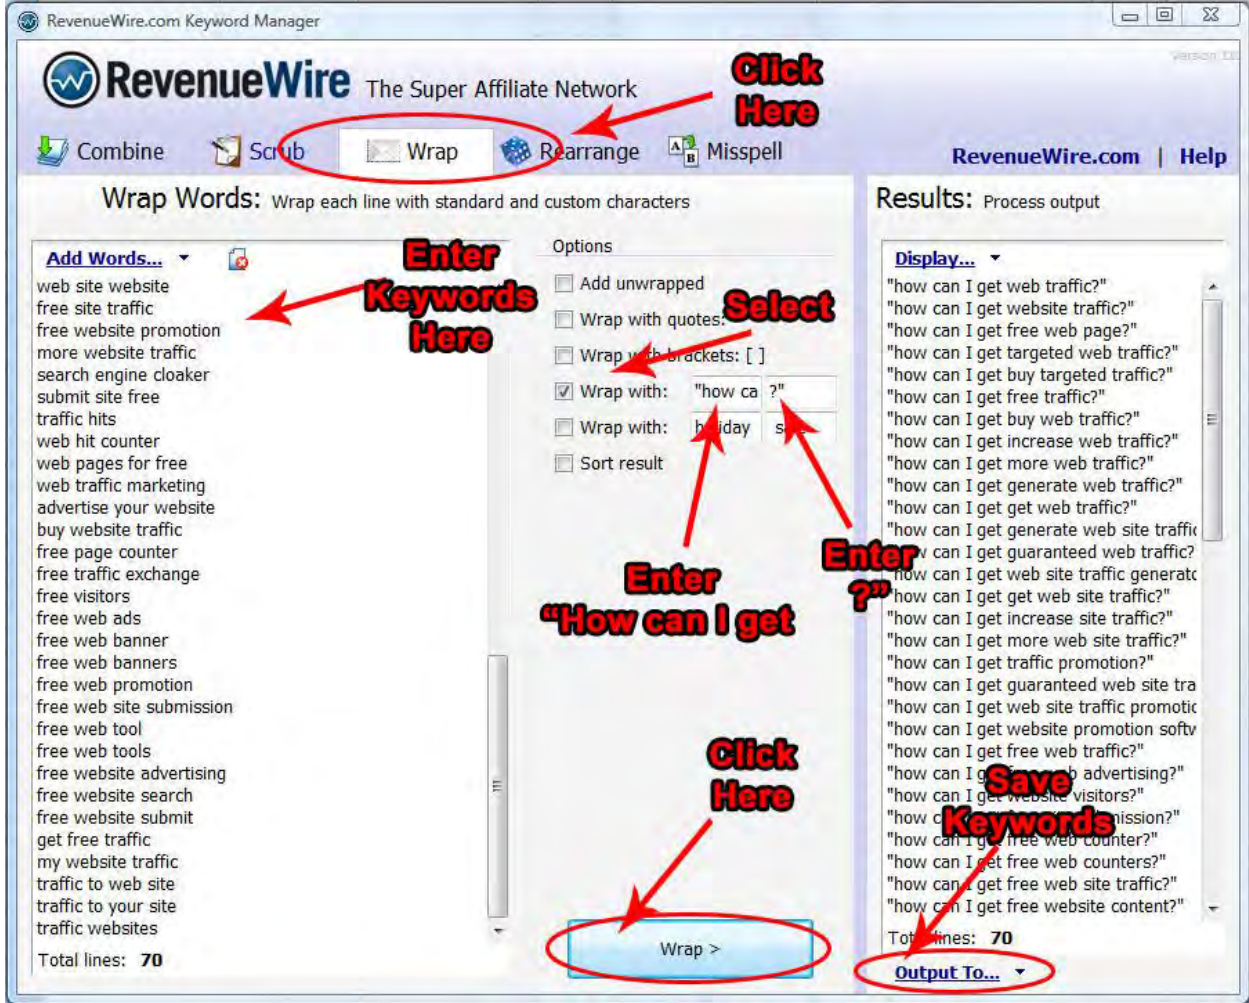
RevenueWire.com Keyword Manager

Version 1.0

RevenueWire The Super Affiliate Network

Click Here

Combine Scrub Wrap Rearrange Misspell

RevenueWire.com | Help

Wrap Words: Wrap each line with standard and custom characters

Results: Process output

Add Words...

Enter Keywords Here

web site website
free site traffic
free website promotion
more website traffic
search engine cloaker
submit site free
traffic hits
web hit counter
web pages for free
web traffic marketing
advertise your website
buy website traffic
free page counter
free traffic exchange
free visitors
free web ads
free web banner
free web banners
free web promotion
free web site submission
free web tool
free web tools
free website advertising
free website search
free website submit
get free traffic
my website traffic
traffic to web site
traffic to your site
traffic websites

Total lines: 70

Options

Add unwrapped

Wrap with quotes:

Select

Wrap with brackets: [ ]

Wrap with: "how ca ?"

Wrap with: h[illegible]iday s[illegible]

Sort result

Enter "How can I get

Enter ?"

Click Here

Wrap >

Display...

"how can I get web traffic?"
"how can I get website traffic?"
"how can I get free web page?"
"how can I get targeted web traffic?"
"how can I get buy targeted traffic?"
"how can I get free traffic?"
"how can I get buy web traffic?"
"how can I get increase web traffic?"
"how can I get more web traffic?"
"how can I get generate web traffic?"
"how can I get get web traffic?"
"how can I get generate web site traffic
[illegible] can I get guaranteed web traffic?
"how can I get web site traffic generato
"how can I get get web site traffic?"
"how can I get increase site traffic?"
"how can I get more web site traffic?"
"how can I get traffic promotion?"
"how can I get guaranteed web site tra
"how can I get web site traffic promotic
"how can I get website promotion softv
"how can I get free web traffic?"
"how can I g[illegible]b advertising?"
"how can I get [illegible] visitors?"
"how c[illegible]mission?"
"how can I get free web counter?"
"how can I get free web counters?"
"how can I get free web site traffic?"
"how can I get free website content?"

Save Keywords

Tot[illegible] lines: 70

Output To...